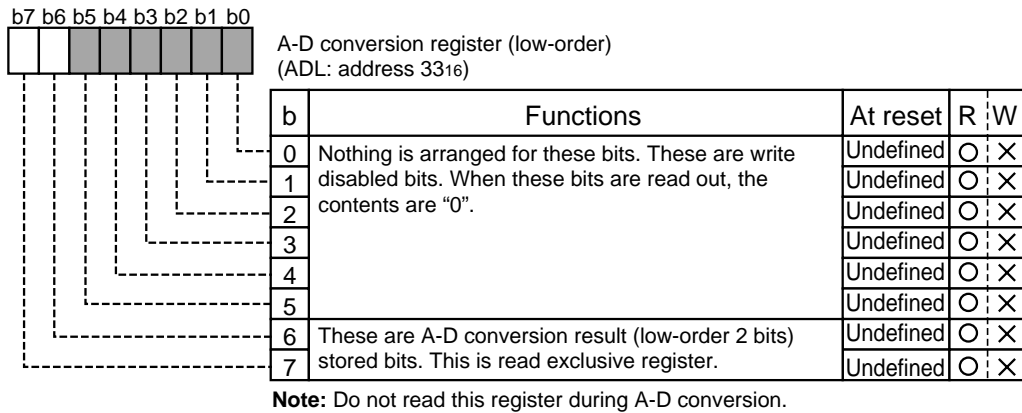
b7 b6 b5 b4 b3 b2 b1 b0

A-D conversion register (low-order)
(ADL: address $33_{16}$)

| b | Functions | At reset | R | W |
|---|---|---|---|---|
| 0 | Nothing is arranged for these bits. These are write disabled bits. When these bits are read out, the contents are "0". | Undefined | ○ | × |
| 1 | | Undefined | ○ | × |
| 2 | | Undefined | ○ | × |
| 3 | | Undefined | ○ | × |
| 4 | | Undefined | ○ | × |
| 5 | | Undefined | ○ | × |
| 6 | These are A-D conversion result (low-order 2 bits) stored bits. This is read exclusive register. | Undefined | ○ | × |
| 7 | | Undefined | ○ | × |

**Note:** Do not read this register during A-D conversion.